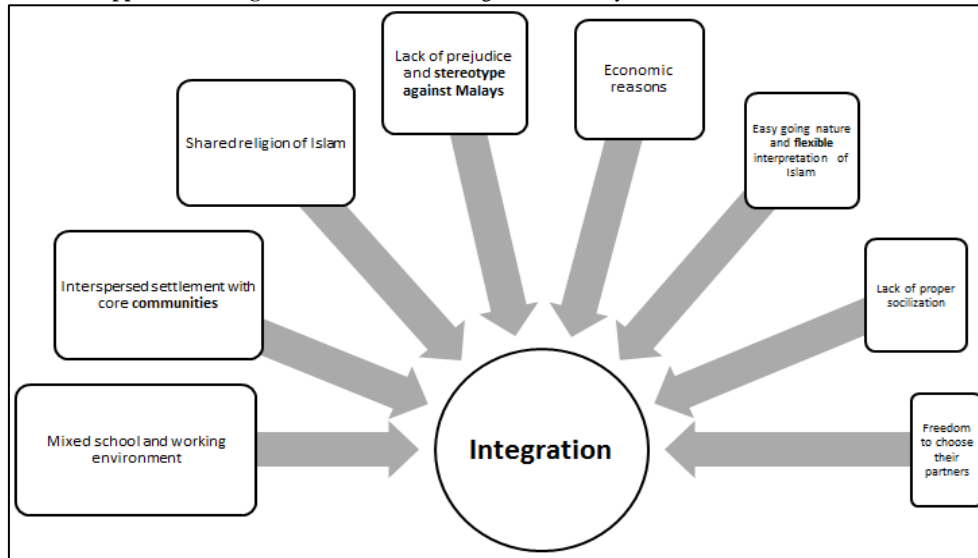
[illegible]

Lack of prejudice and stereotype against Malays

Economic reasons

Shared religion of Islam

Easy going nature and flexible interpretation of Islam

Interspersed settlement with core communities

Lack of proper socilization

Mixed school and working environment

Integration

Freedom to choose their partners